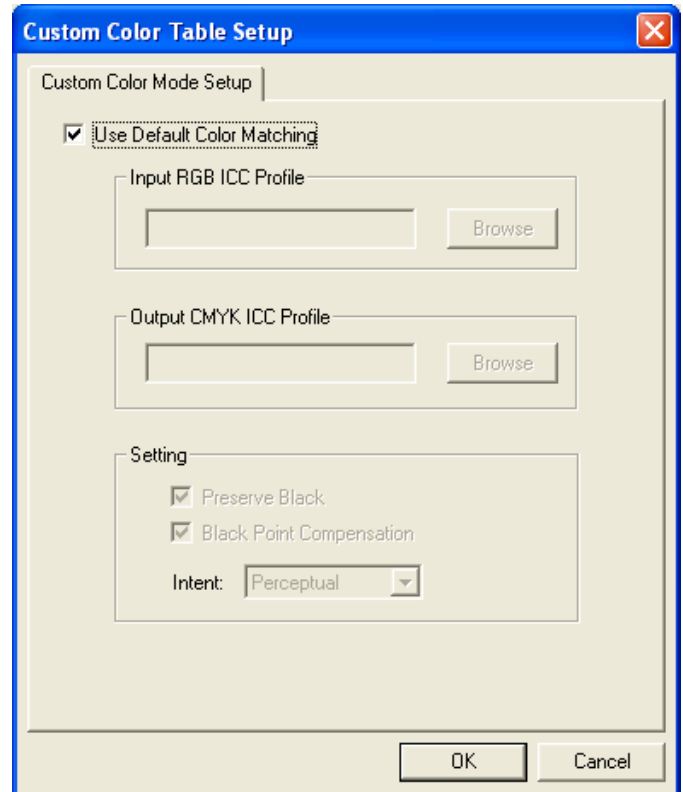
Custom Color Table Setup

Custom Color Mode Setup

Use Default Color Matching

Input RGB ICC Profile

Browse

Output CMYK ICC Profile

Browse

Setting

Preserve Black

Black Point Compensation

Intent: Perceptual

OK

Cancel